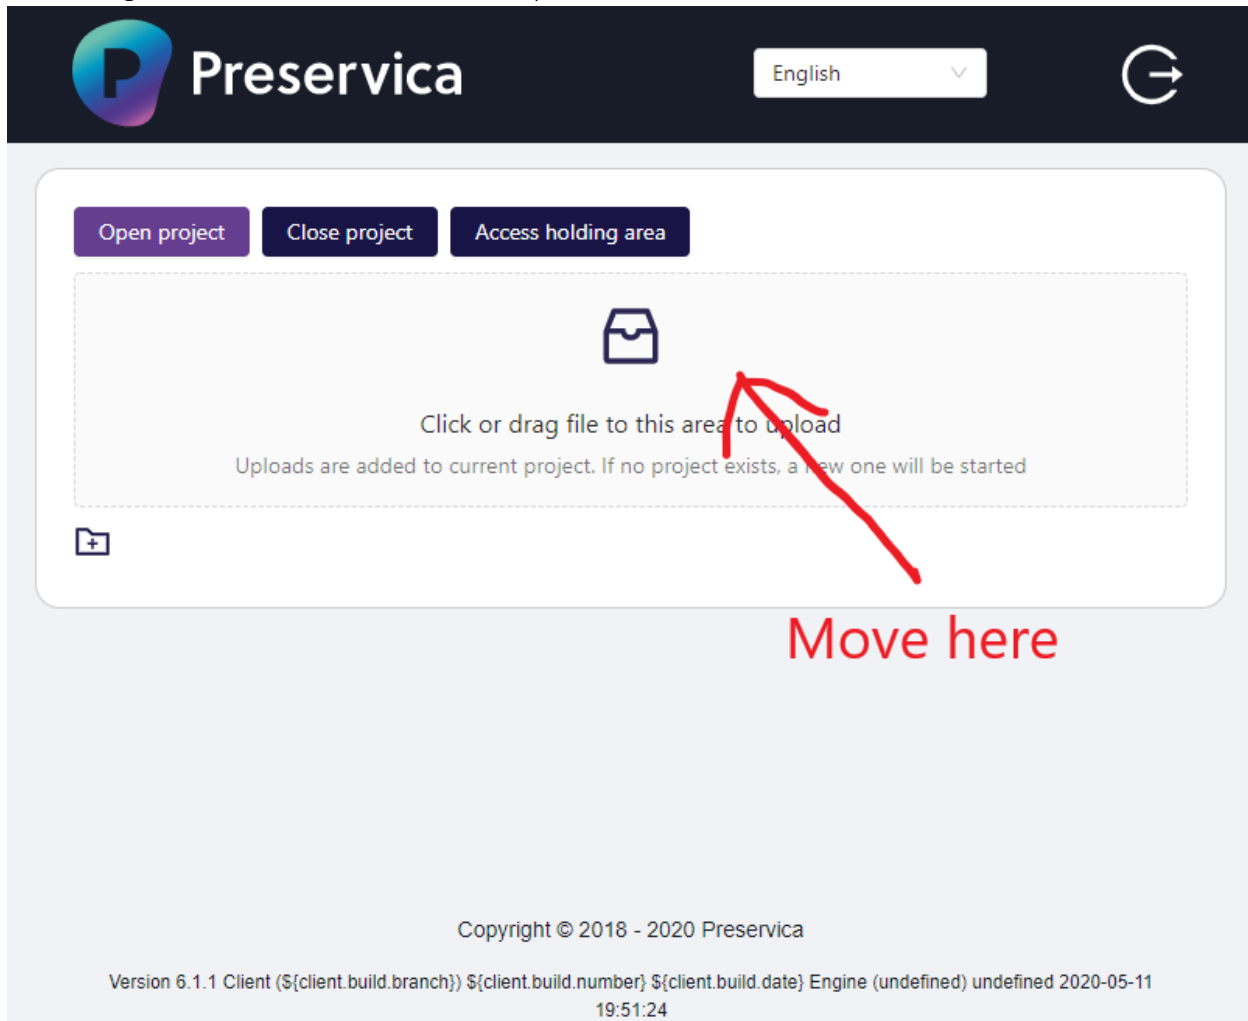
Preservica

English

Open project
Close project
Access holding area

Click or drag file to this area to upload

Uploads are added to current project. If no project exists, a new one will be started

Move here

Copyright © 2018 - 2020 Preservica

Version 6.1.1 Client (${client.build.branch}) ${client.build.number} ${client.build.date} Engine (undefined) undefined 2020-05-11 19:51:24